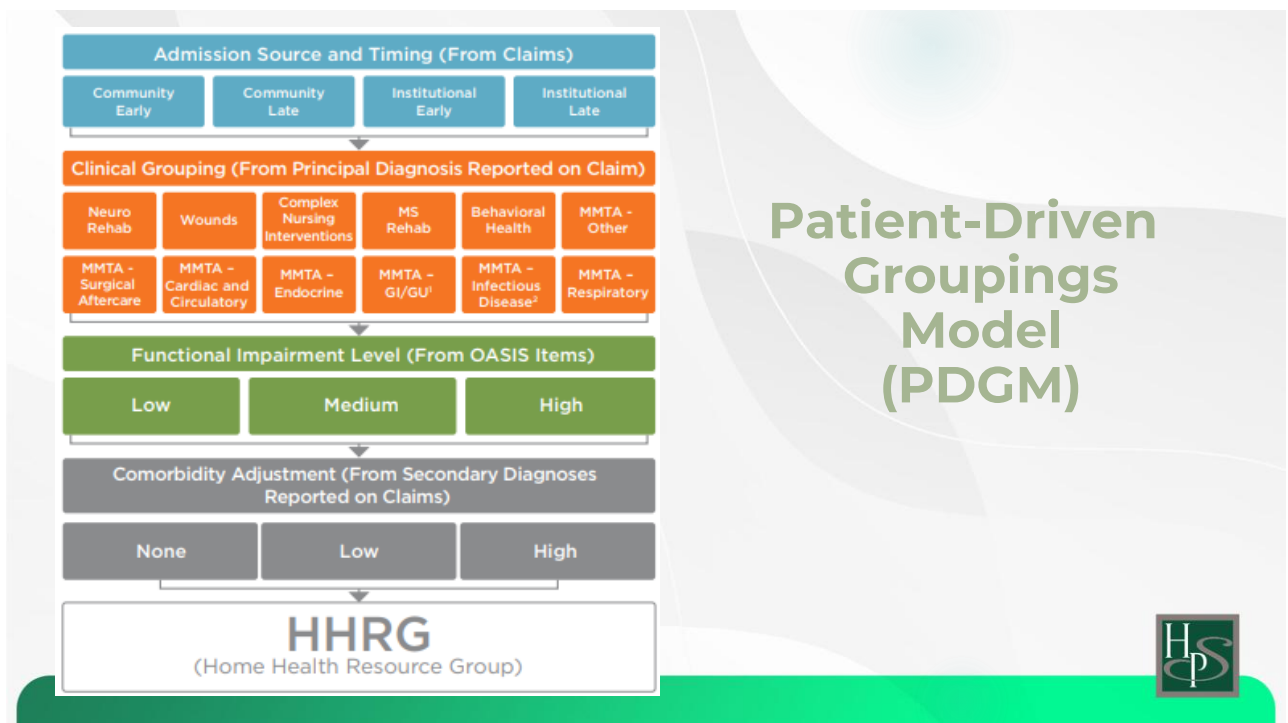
Admission Source and Timing (From Claims)

Community Early

Community Late

Institutional Early

Institutional Late

Clinical Grouping (From Principal Diagnosis Reported on Claim)

Neuro Rehab

Wounds

Complex Nursing Interventions

MS Rehab

Behavioral Health

MMTA - Other

MMTA - Surgical Aftercare

MMTA - Cardiac and Circulatory

MMTA - Endocrine

MMTA - GI/GU$^1$

MMTA - Infectious Disease$^2$

MMTA - Respiratory

Functional Impairment Level (From OASIS Items)

Low

Medium

High

Comorbidity Adjustment (From Secondary Diagnoses Reported on Claims)

None

Low

High

HHRG

(Home Health Resource Group)

Patient-Driven Groupings Model (PDGM)

HPS